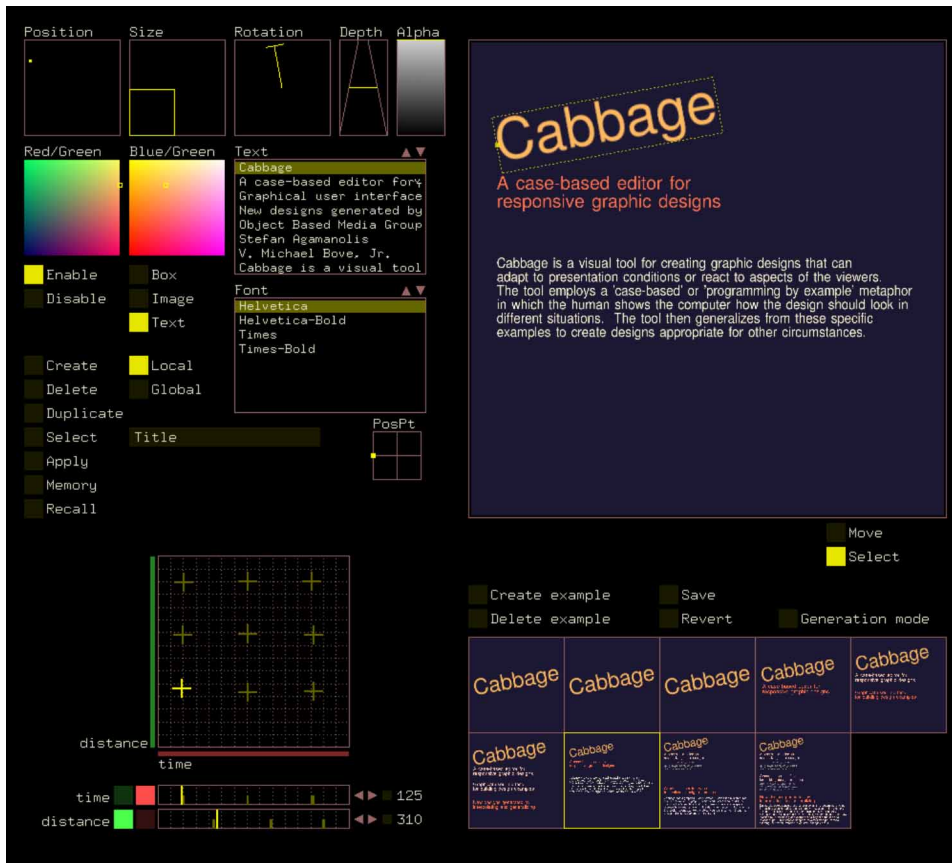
Position
Size
Rotation
Depth
Alpha

Red/Green
Blue/Green

Text
Cabbage
A case-based editor for
Graphical user interface
New designs generated by
Object Based Media Group
Stefan Agamanolis
V. Michael Bove, Jr.
Cabbage is a visual tool

Enable
Disable
Box
Image
Text

Font
Helvetica
Helvetica-Bold
Times
Times-Bold

Create
Delete
Duplicate
Select
Apply
Memory
Recall
Local
Global
Title

PosPt

Cabbage

A case-based editor for responsive graphic designs

Cabbage is a visual tool for creating graphic designs that can adapt to presentation conditions or react to aspects of the viewers. The tool employs a 'case-based' or 'programming by example' metaphor in which the human shows the computer how the design should look in different situations. The tool then generalizes from these specific examples to create designs appropriate for other circumstances.

Move
Select

Create example
Delete example
Save
Revert
Generation mode

distance
time

Cabbage
Cabbage
Cabbage
Cabbage
Cabbage
Cabbage
Cabbage
Cabbage
Cabbage

time
distance
125
310